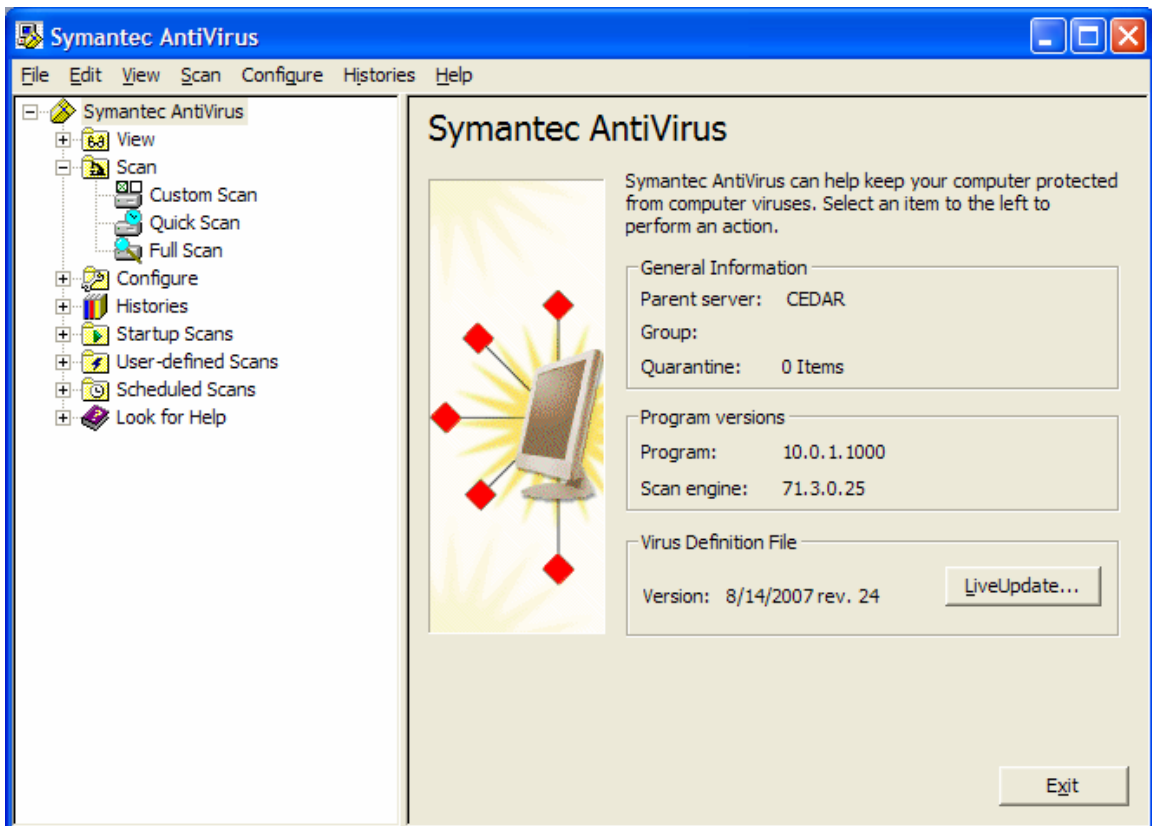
Symantec AntiVirus

File Edit View Scan Configure Histories Help

Symantec AntiVirus
View
Scan
Custom Scan
Quick Scan
Full Scan
Configure
Histories
Startup Scans
User-defined Scans
Scheduled Scans
Look for Help

Symantec AntiVirus

Symantec AntiVirus can help keep your computer protected from computer viruses. Select an item to the left to perform an action.

General Information
Parent server: CEDAR
Group:
Quarantine: 0 Items

Program versions
Program: 10.0.1.1000
Scan engine: 71.3.0.25

Virus Definition File
Version: 8/14/2007 rev. 24
LiveUpdate...

Exit